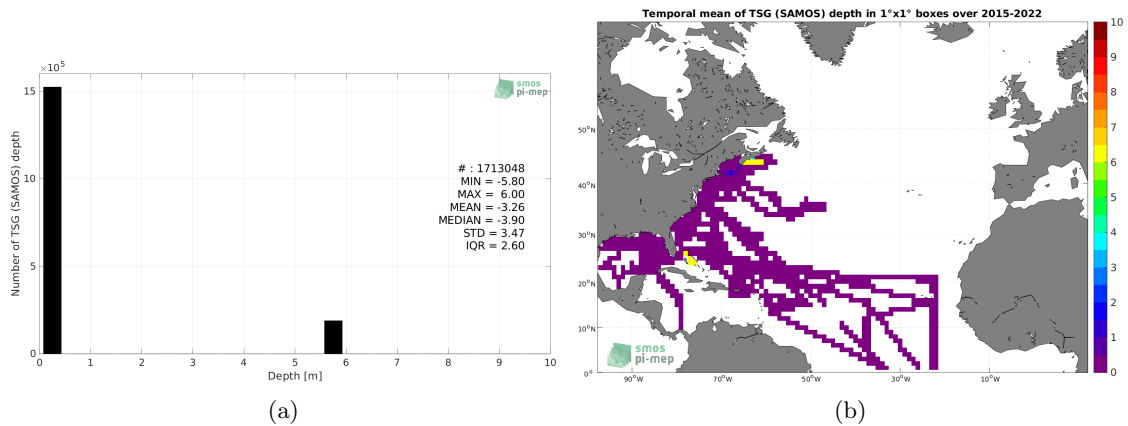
$\times10^5$

smos pi-mep

15

10

5

0

Number of TSG (SAMOS) depth

# : 1713048
MIN = -5.80
MAX = 6.00
MEAN = -3.26
MEDIAN = -3.90
STD = 3.47
IQR = 2.60

0 1 2 3 4 5 6 7 8 9 10

Depth [m]

(a)

Temporal mean of TSG (SAMOS) depth in 1°x1° boxes over 2015-2022

50°N

40°N

30°N

20°N

10°N

0°

90°W 70°W 50°W 30°W 10°W

smos pi-mep

10 9 8 7 6 5 4 3 2 1 0

(b)